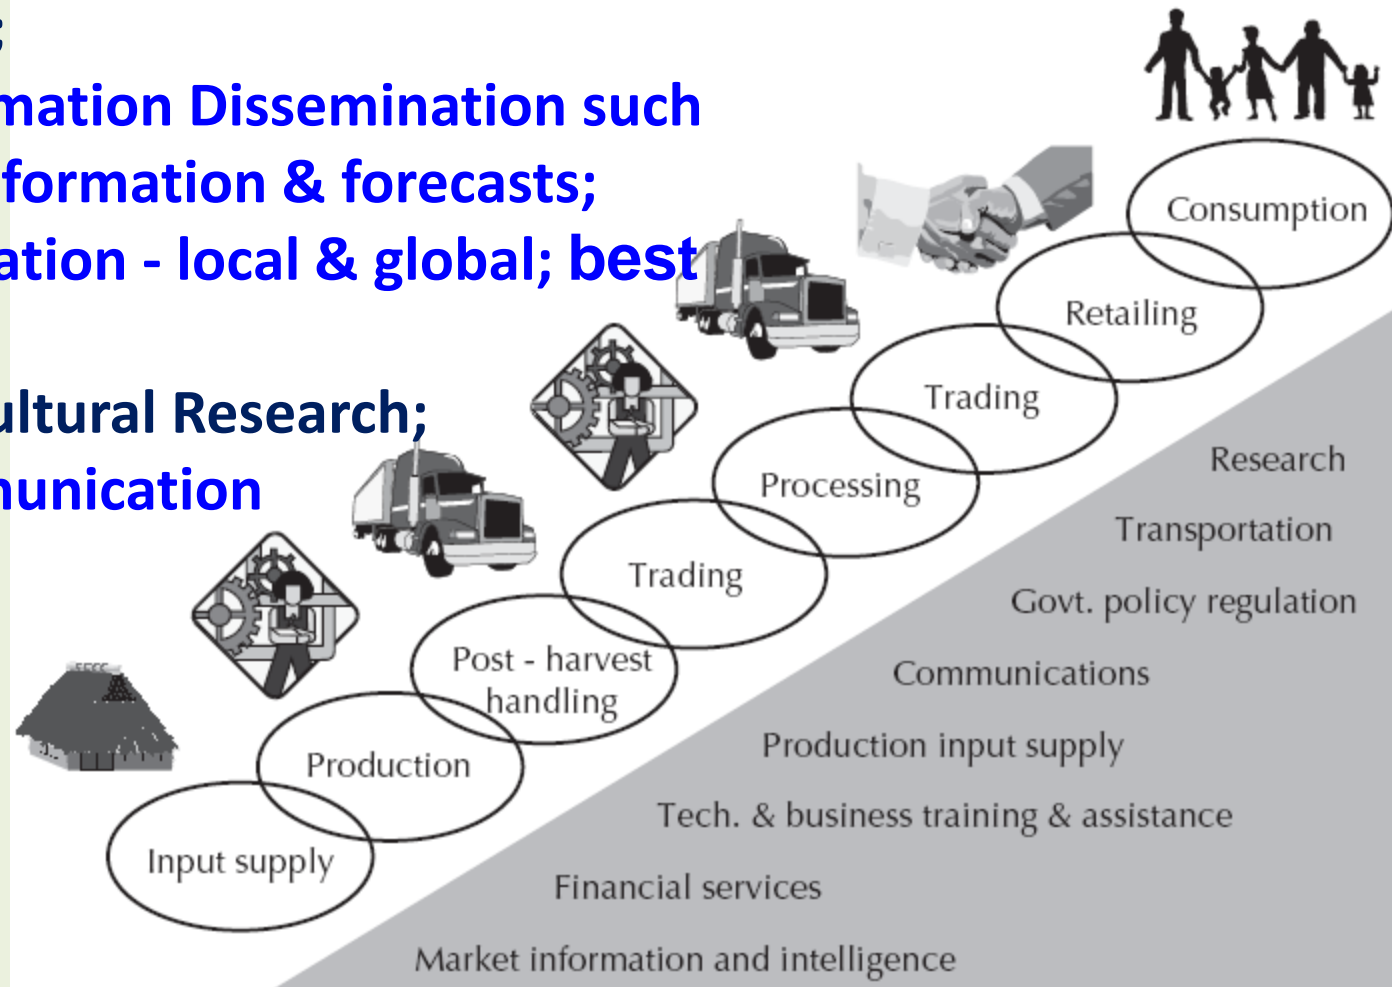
;
mation Dissemination such
formation & forecasts;
ation - local & global; best

ultural Research;
nunication

Consumption
Retailing
Trading
Processing
Trading
Post - harvest handling
Production
Input supply

Research
Transportation
Govt. policy regulation
Communications
Production input supply
Tech. & business training & assistance
Financial services
Market information and intelligence